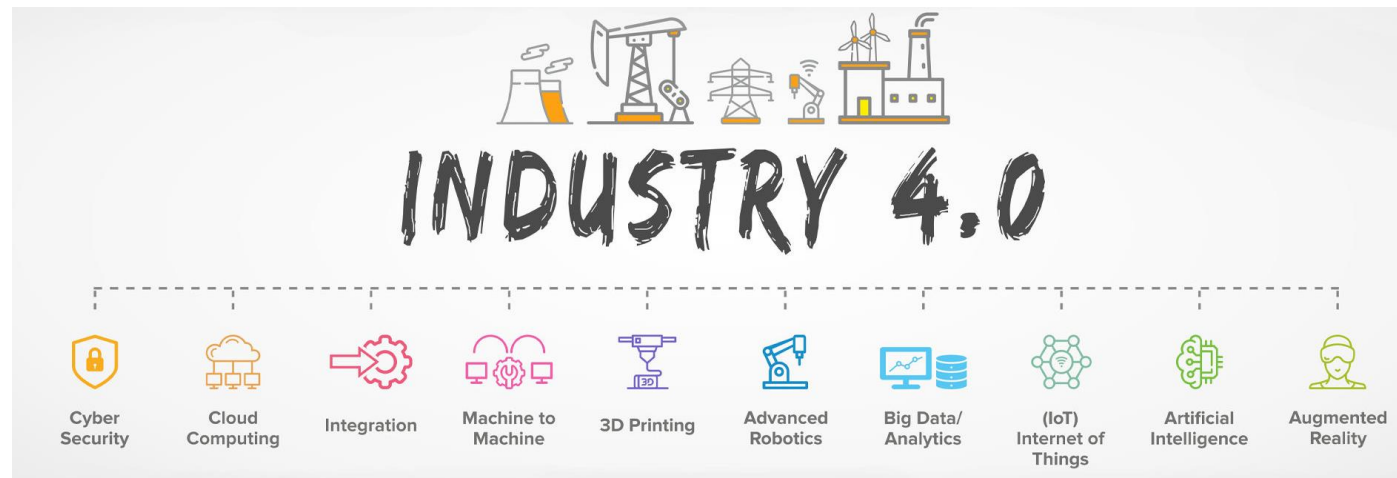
INDUSTRY 4.0

3D

Cyber Security

Cloud Computing

Integration

Machine to Machine

3D Printing

Advanced Robotics

Big Data/ Analytics

(IoT) Internet of Things

Artificial Intelligence

Augmented Reality